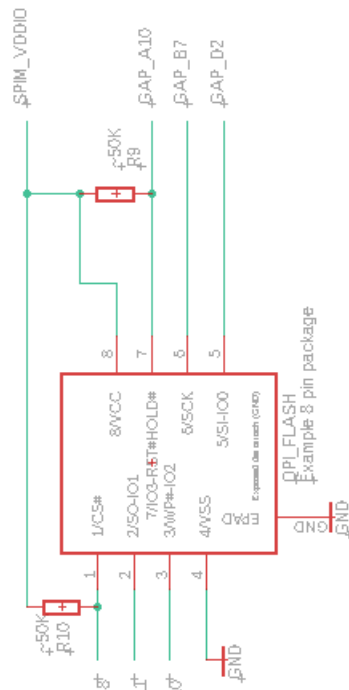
SPIM_VDDIO
GAP_A10
GAP_B7
GAP_D2
~50K
R9
8
7
5
5
8/VCC
7/IO3-RST#HOLD#
6/SCK
5/SI-IO0
1/CS#
2/SO-IO1
3/WP#-IO2
4/VSS
Exposed die attach (GND)
EP
PAD
QPI_FLASH
Example 8 pin package
GND
GND
1
2
3
4
~50K
R10
GND
0
1
0